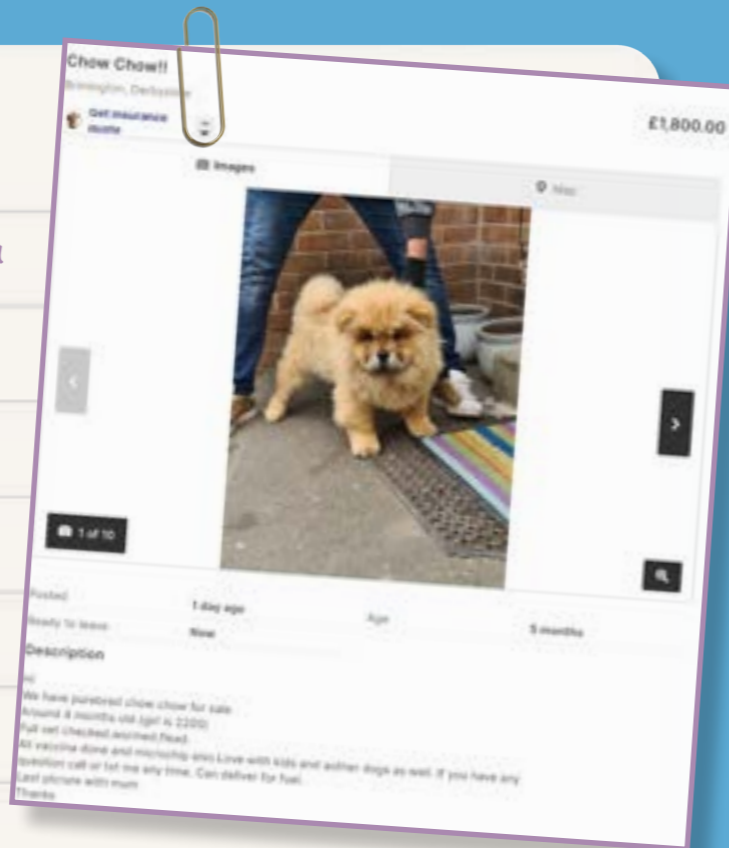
Chow Chow!!

Brimington, Derbyshire

Get insurance quote

£1,800.00

Images

Map

1 of 10

Posted 1 day ago

Ready to leave Now

Age 5 months

Description

Hi
We have purebred chow chow for sale
Around 4 months old (girl is 2200)
Full vet checked,wormed,flead.
All vaccine done and microchip also Love with kids and anther dogs as well. If you have any question call or txt me any time. Can deliver for fuel.
Last picture with mum
Thanks